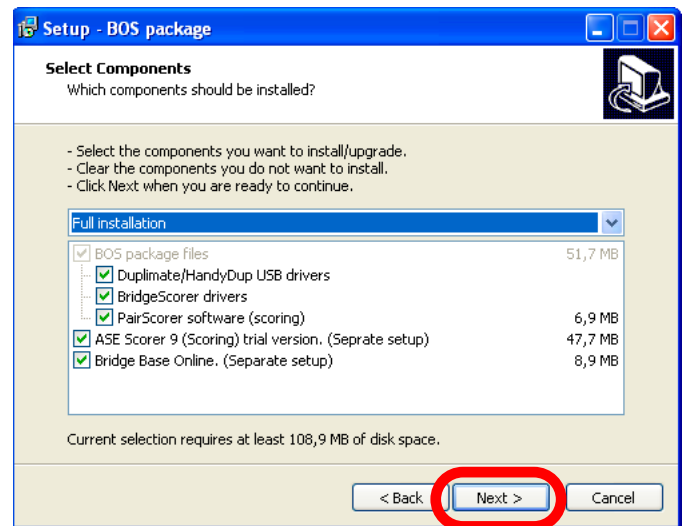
Setup - BOS package

Select Components
Which components should be installed?

- Select the components you want to install/upgrade.
- Clear the components you do not want to install.
- Click Next when you are ready to continue.

Full installation

| | |
|---|---|
| BOS package files | 51,7 MB |
| Duplimate/HandyDup USB drivers | |
| BridgeScorer drivers | |
| PairScorer software (scoring) | 6,9 MB |
| ASE Scorer 9 (Scoring) trial version. (Seprate setup) | 47,7 MB |
| Bridge Base Online. (Separate setup) | 8,9 MB |

Current selection requires at least 108,9 MB of disk space.

< Back | Next > | Cancel